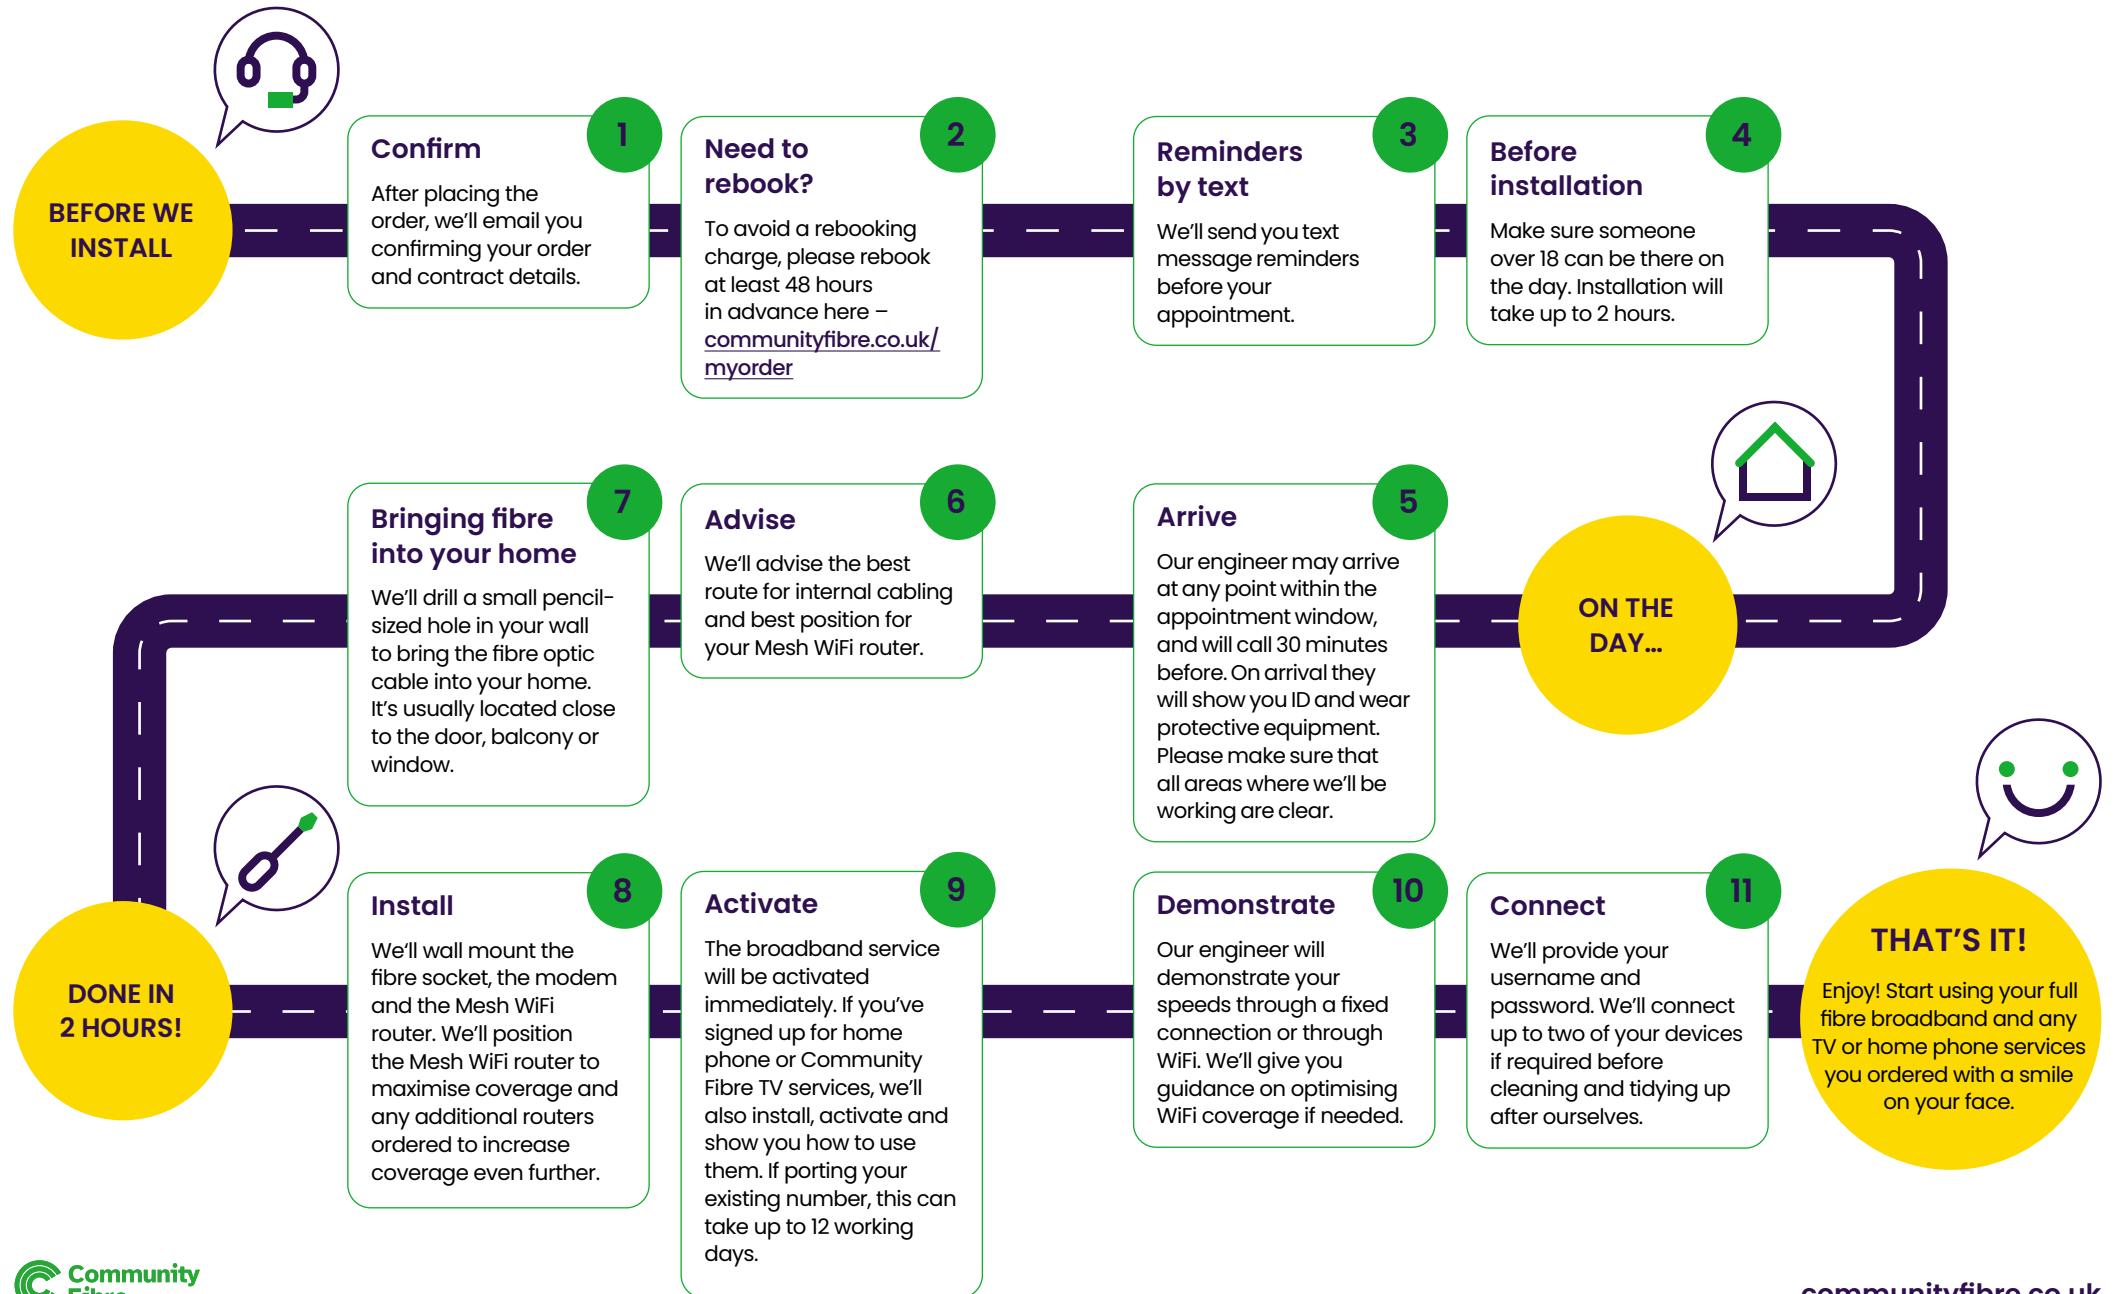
BEFORE WE INSTALL

Confirm 1
After placing the order, we'll email you confirming your order and contract details.

Need to rebook? 2
To avoid a rebooking charge, please rebook at least 48 hours in advance here – communityfibre.co.uk/myorder

Reminders by text 3
We'll send you text message reminders before your appointment.

Before installation 4
Make sure someone over 18 can be there on the day. Installation will take up to 2 hours.

ON THE DAY...

Arrive 5
Our engineer may arrive at any point within the appointment window, and will call 30 minutes before. On arrival they will show you ID and wear protective equipment. Please make sure that all areas where we'll be working are clear.

Advise 6
We'll advise the best route for internal cabling and best position for your Mesh WiFi router.

Bringing fibre into your home 7
We'll drill a small pencil-sized hole in your wall to bring the fibre optic cable into your home. It's usually located close to the door, balcony or window.

DONE IN 2 HOURS!

Install 8
We'll wall mount the fibre socket, the modem and the Mesh WiFi router. We'll position the Mesh WiFi router to maximise coverage and any additional routers ordered to increase coverage even further.

Activate 9
The broadband service will be activated immediately. If you've signed up for home phone or Community Fibre TV services, we'll also install, activate and show you how to use them. If porting your existing number, this can take up to 12 working days.

Demonstrate 10
Our engineer will demonstrate your speeds through a fixed connection or through WiFi. We'll give you guidance on optimising WiFi coverage if needed.

Connect 11
We'll provide your username and password. We'll connect up to two of your devices if required before cleaning and tidying up after ourselves.

THAT'S IT!
Enjoy! Start using your full fibre broadband and any TV or home phone services you ordered with a smile on your face.

Community Fibre

communityfibre.co.uk